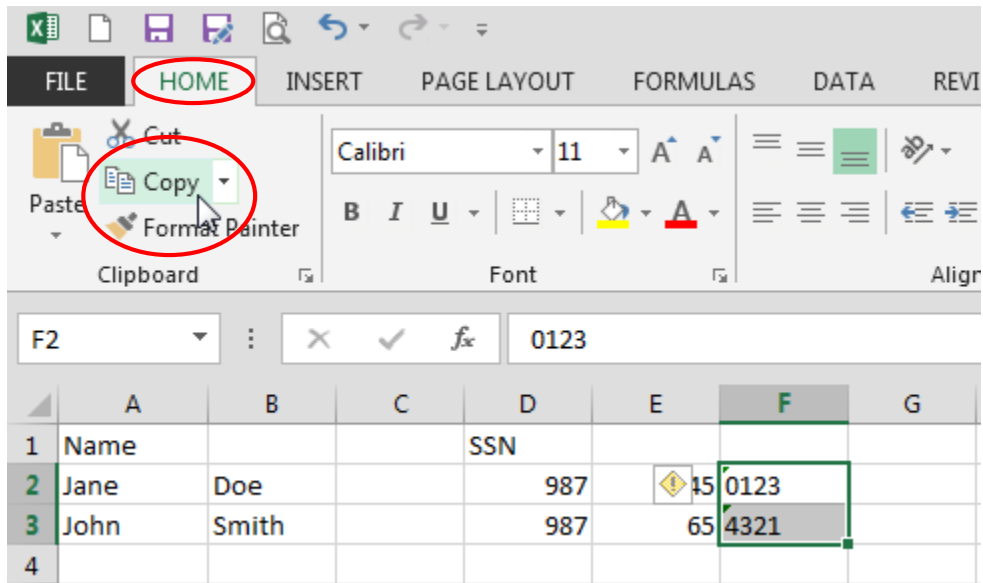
FILE HOME INSERT PAGE LAYOUT FORMULAS DATA REVI

Cut
Copy
Paste
Format Painter
Clipboard

Calibri 11
B I U
Font

Align

F2 $f_x$ 0123

|   | A | B | C | D | E | F | G |
|---|---|---|---|---|---|---|---|
| 1 | Name | | | SSN | | | |
| 2 | Jane | Doe | | 987 | 45 | 0123 | |
| 3 | John | Smith | | 987 | 65 | 4321 | |
| 4 | | | | | | | |